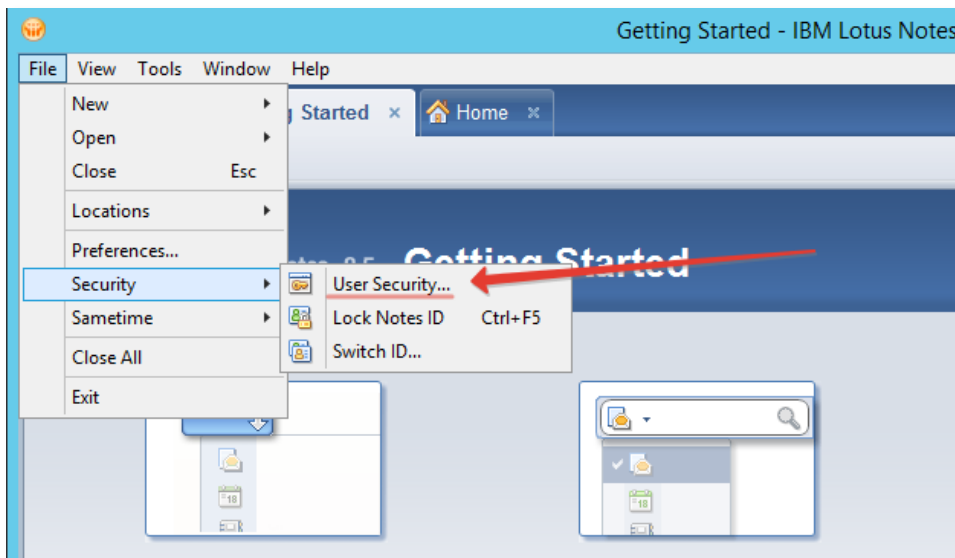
Getting Started - IBM Lotus Notes

File View Tools Window Help

New
Open
Close Esc
Locations
Preferences...
Security
Sametime
Close All
Exit

Started ×
Home ×

Getting Started

User Security...
Lock Notes ID Ctrl+F5
Switch ID...

18

18